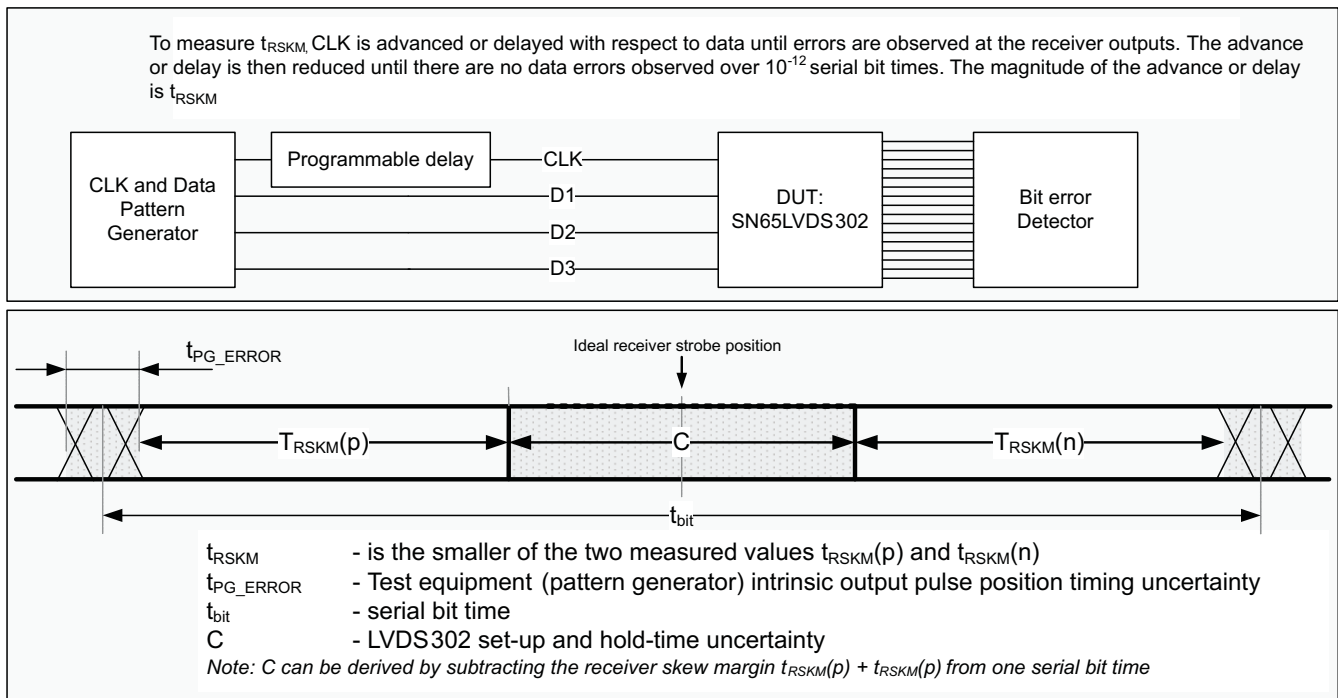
To measure $t_{RSKM,}$ CLK is advanced or delayed with respect to data until errors are observed at the receiver outputs. The advance or delay is then reduced until there are no data errors observed over $10^{-12}$ serial bit times. The magnitude of the advance or delay is $t_{RSKM}$

CLK and Data Pattern Generator

Programmable delay

CLK

D1

D2

D3

DUT: SN65LVDS302

Bit error Detector

$t_{PG\_ERROR}$

Ideal receiver strobe position

$T_{RSKM}(p)$

C

$T_{RSKM}(n)$

$t_{bit}$

$t_{RSKM}$ - is the smaller of the two measured values $t_{RSKM}(p)$ and $t_{RSKM}(n)$
$t_{PG\_ERROR}$ - Test equipment (pattern generator) intrinsic output pulse position timing uncertainty
$t_{bit}$ - serial bit time
C - LVDS302 set-up and hold-time uncertainty
Note: C can be derived by subtracting the receiver skew margin $t_{RSKM}(p)$ + $t_{RSKM}(p)$ from one serial bit time